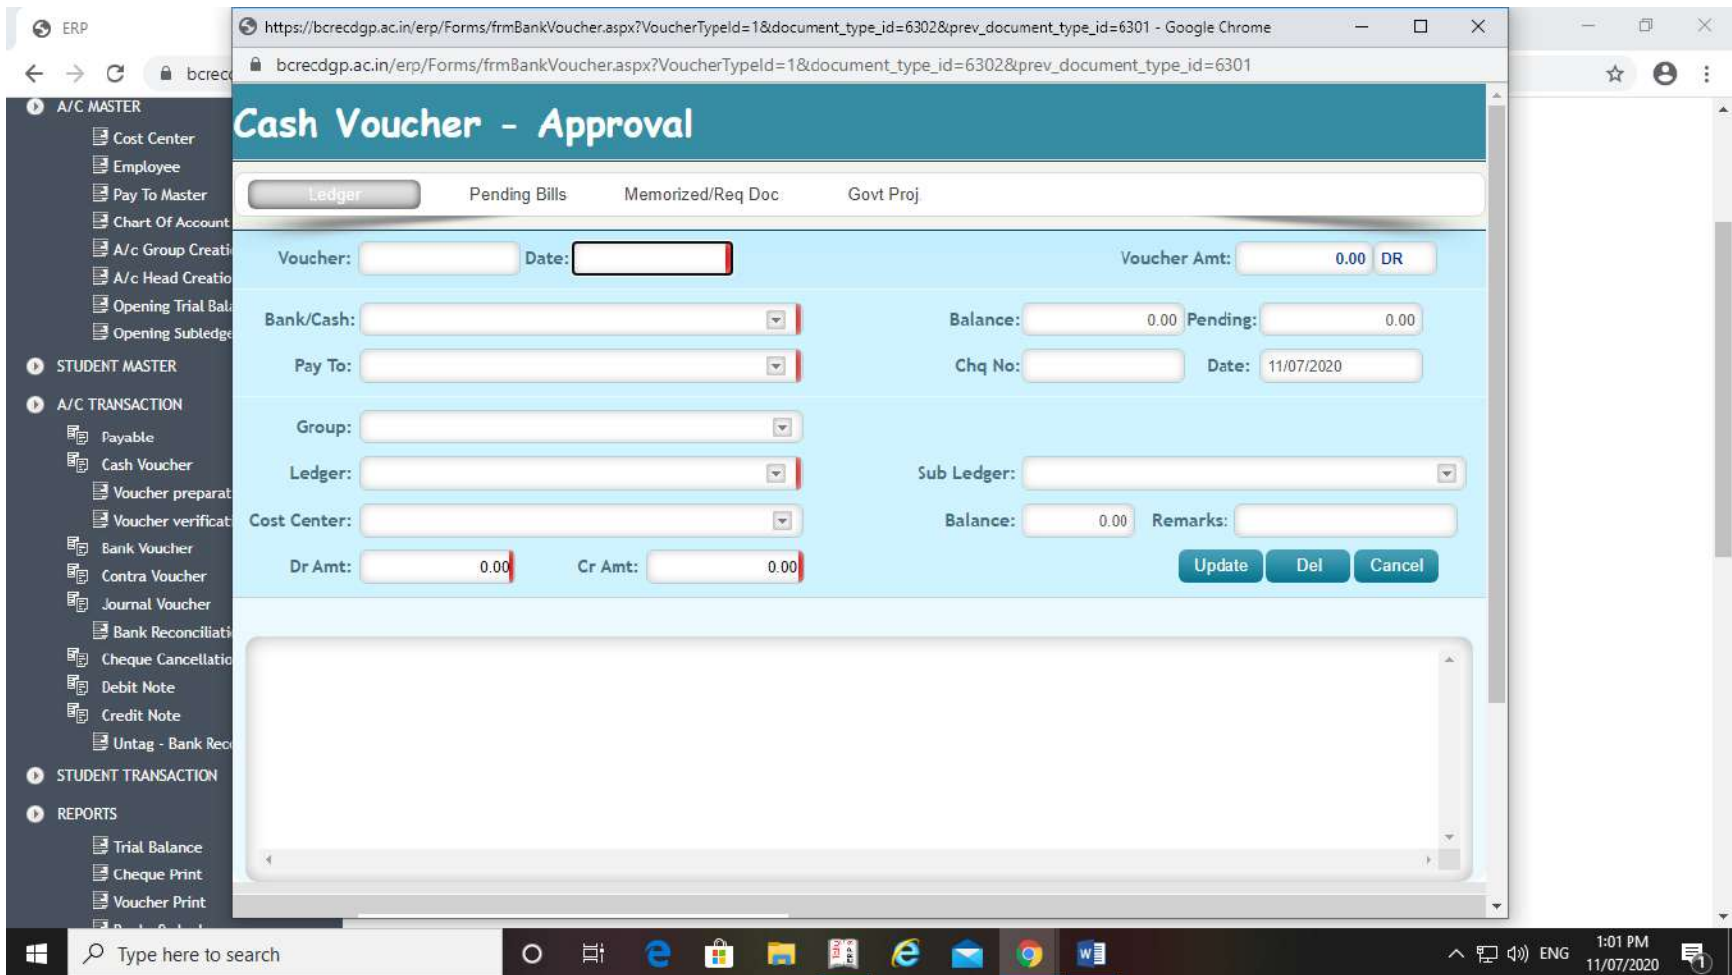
ERP

bcrec

A/C MASTER
Cost Center
Employee
Pay To Master
Chart Of Account
A/c Group Creati
A/c Head Creatio
Opening Trial Bal
Opening Subledge
STUDENT MASTER
A/C TRANSACTION
Payable
Cash Voucher
Voucher preparat
Voucher verificat
Bank Voucher
Contra Voucher
Journal Voucher
Bank Reconciliati
Cheque Cancellatio
Debit Note
Credit Note
Untag - Bank Rec
STUDENT TRANSACTION
REPORTS
Trial Balance
Cheque Print
Voucher Print

https://bcrecdgp.ac.in/erp/Forms/frmBankVoucher.aspx?VoucherTypeId=1&document_type_id=6302&prev_document_type_id=6301 - Google Chrome

bcrecdgp.ac.in/erp/Forms/frmBankVoucher.aspx?VoucherTypeId=1&document_type_id=6302&prev_document_type_id=6301

Cash Voucher - Approval

Ledger | Pending Bills | Memorized/Req Doc | Govt Proj

Voucher: Date: Voucher Amt: 0.00 DR

Bank/Cash: Balance: 0.00 Pending: 0.00

Pay To: Chq No: Date: 11/07/2020

Group:

Ledger: Sub Ledger:

Cost Center: Balance: 0.00 Remarks:

Dr Amt: 0.00 Cr Amt: 0.00 Update Del Cancel

Type here to search

ENG 1:01 PM 11/07/2020